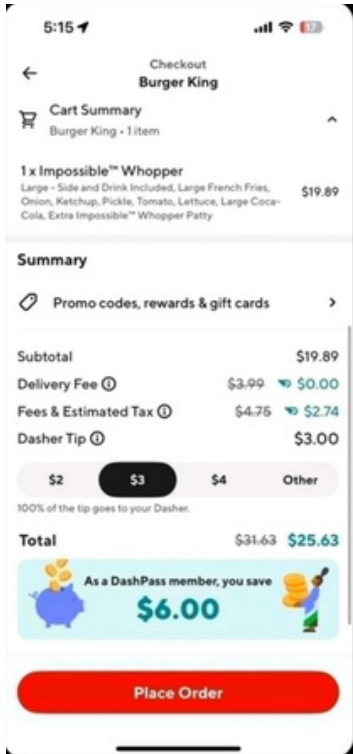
5:15

Checkout
Burger King

Cart Summary
Burger King • 1 item

1 x Impossible™ Whopper
Large - Side and Drink Included, Large French Fries, Onion, Ketchup, Pickle, Tomato, Lettuce, Large Coca-Cola, Extra Impossible™ Whopper Patty
$19.89

Summary

Promo codes, rewards & gift cards

Subtotal $19.89
Delivery Fee ⓘ ~~$3.99~~ $0.00
Fees & Estimated Tax ⓘ ~~$4.75~~ $2.74
Dasher Tip ⓘ $3.00

$2 $3 $4 Other

100% of the tip goes to your Dasher.

Total ~~$31.63~~ $25.63

As a DashPass member, you save
$6.00

Place Order